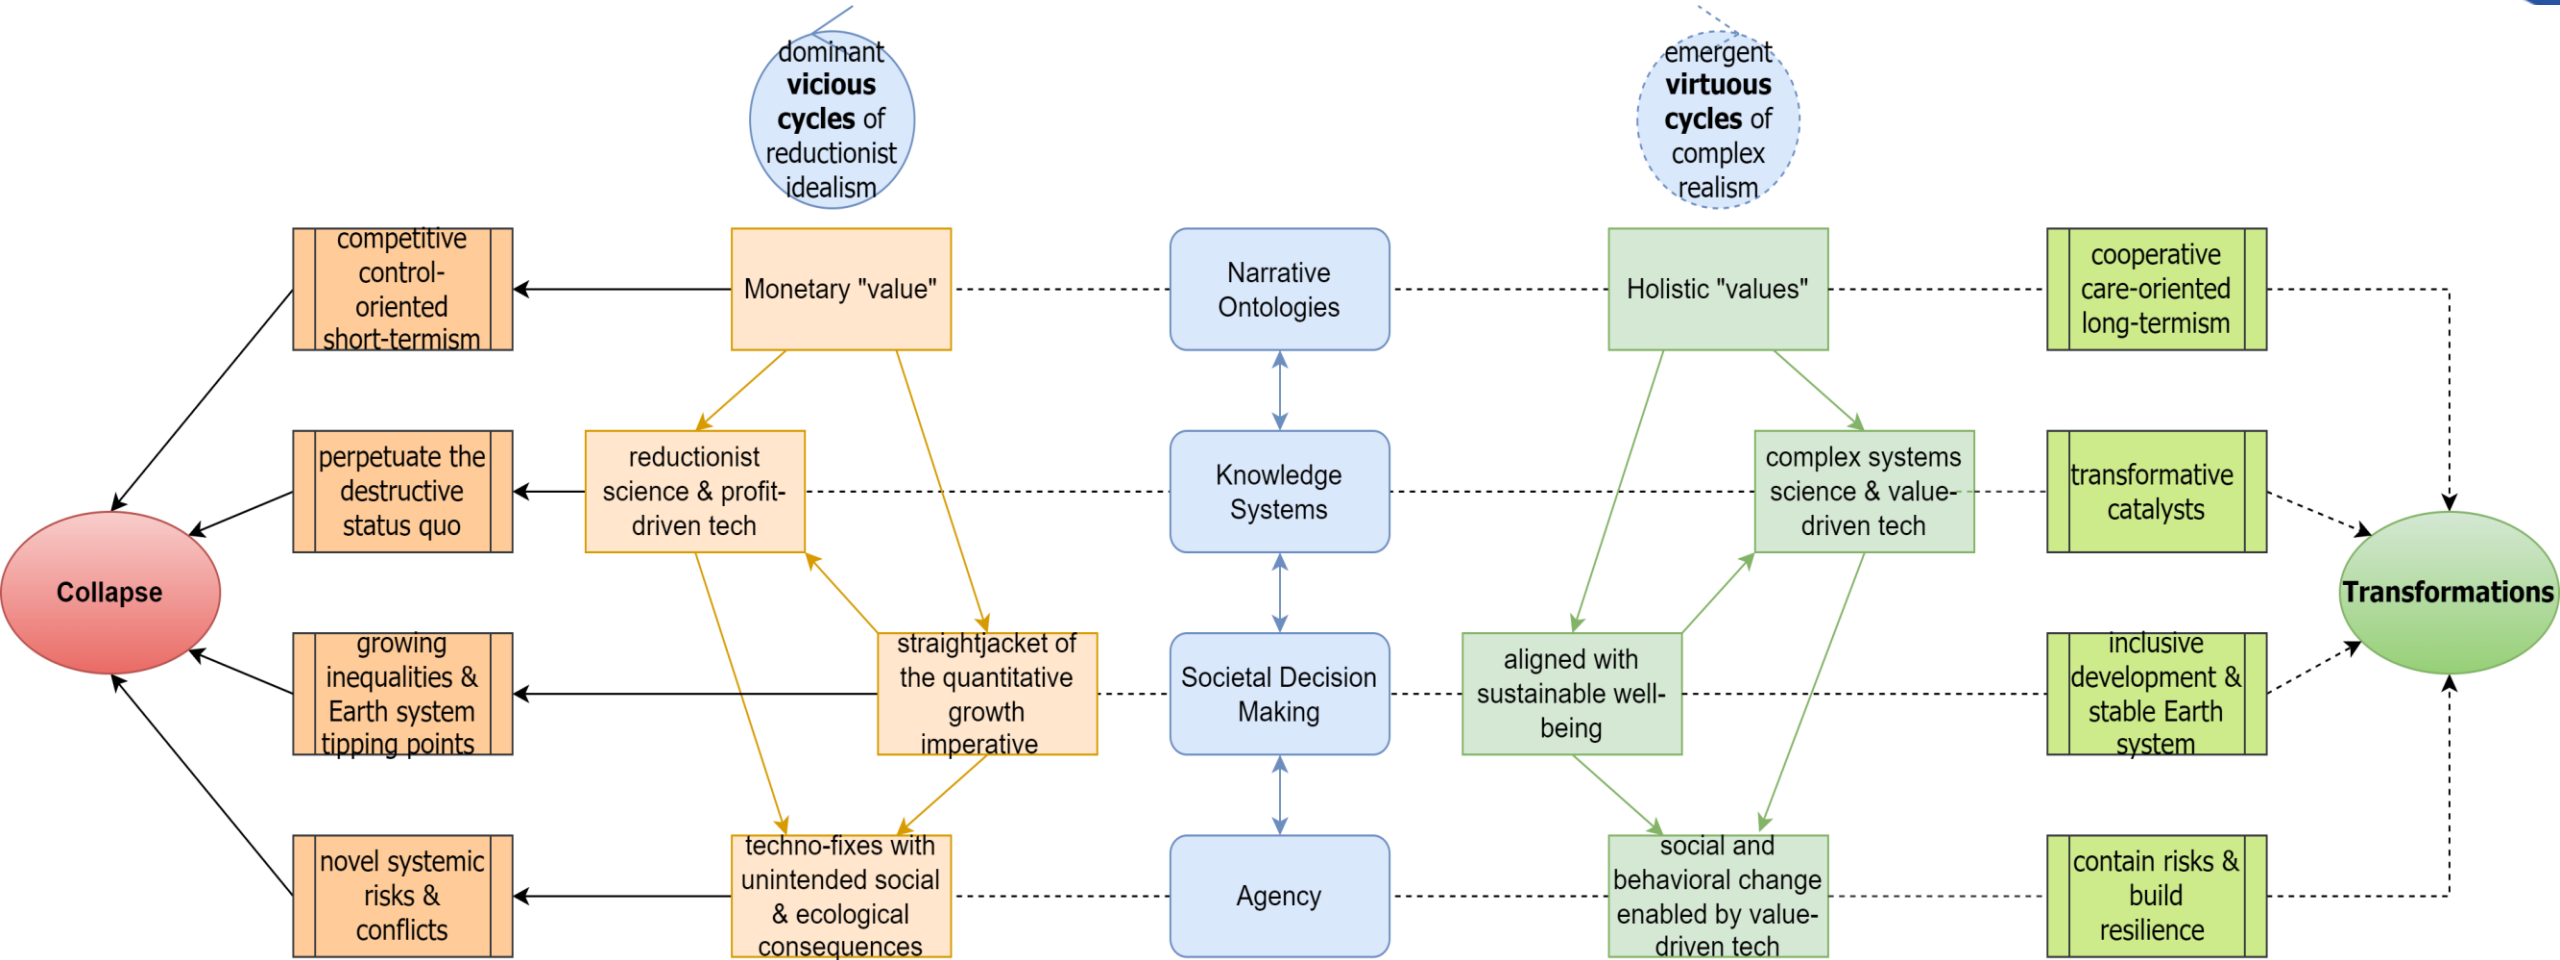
dominant **vicious cycles** of reductionist idealism

emergent **virtuous cycles** of complex realism

competitive control-oriented short-termism

Monetary "value"

Narrative Ontologies

Holistic "values"

cooperative care-oriented long-termism

perpetuate the destructive status quo

reductionist science & profit-driven tech

Knowledge Systems

complex systems science & value-driven tech

transformative catalysts

**Collapse**

**Transformations**

growing inequalities & Earth system tipping points

straightjacket of the quantitative growth imperative

Societal Decision Making

aligned with sustainable well-being

inclusive development & stable Earth system

novel systemic risks & conflicts

techno-fixes with unintended social & ecological consequences

Agency

social and behavioral change enabled by value-driven tech

contain risks & build resilience